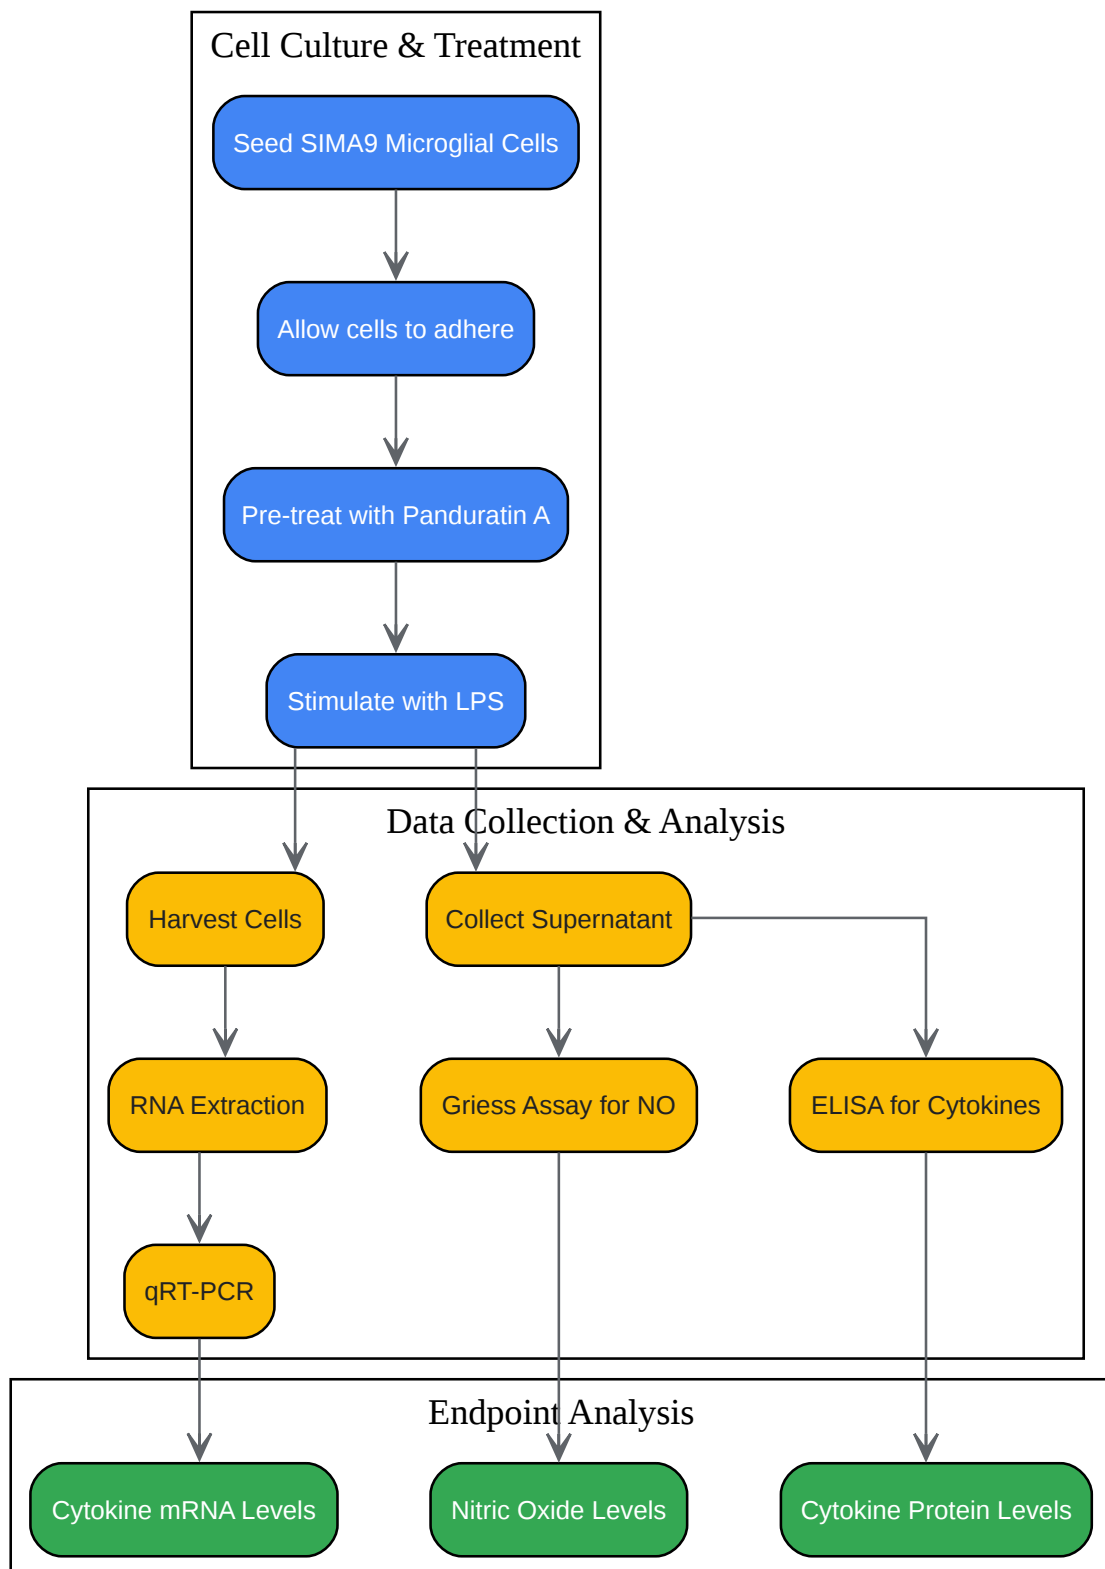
Cell Culture & Treatment

Seed SIMA9 Microglial Cells

Allow cells to adhere

Pre-treat with Panduratin A

Stimulate with LPS

Data Collection & Analysis

Harvest Cells

Collect Supernatant

RNA Extraction

Griess Assay for NO

ELISA for Cytokines

qRT-PCR

Endpoint Analysis

Cytokine mRNA Levels

Nitric Oxide Levels

Cytokine Protein Levels